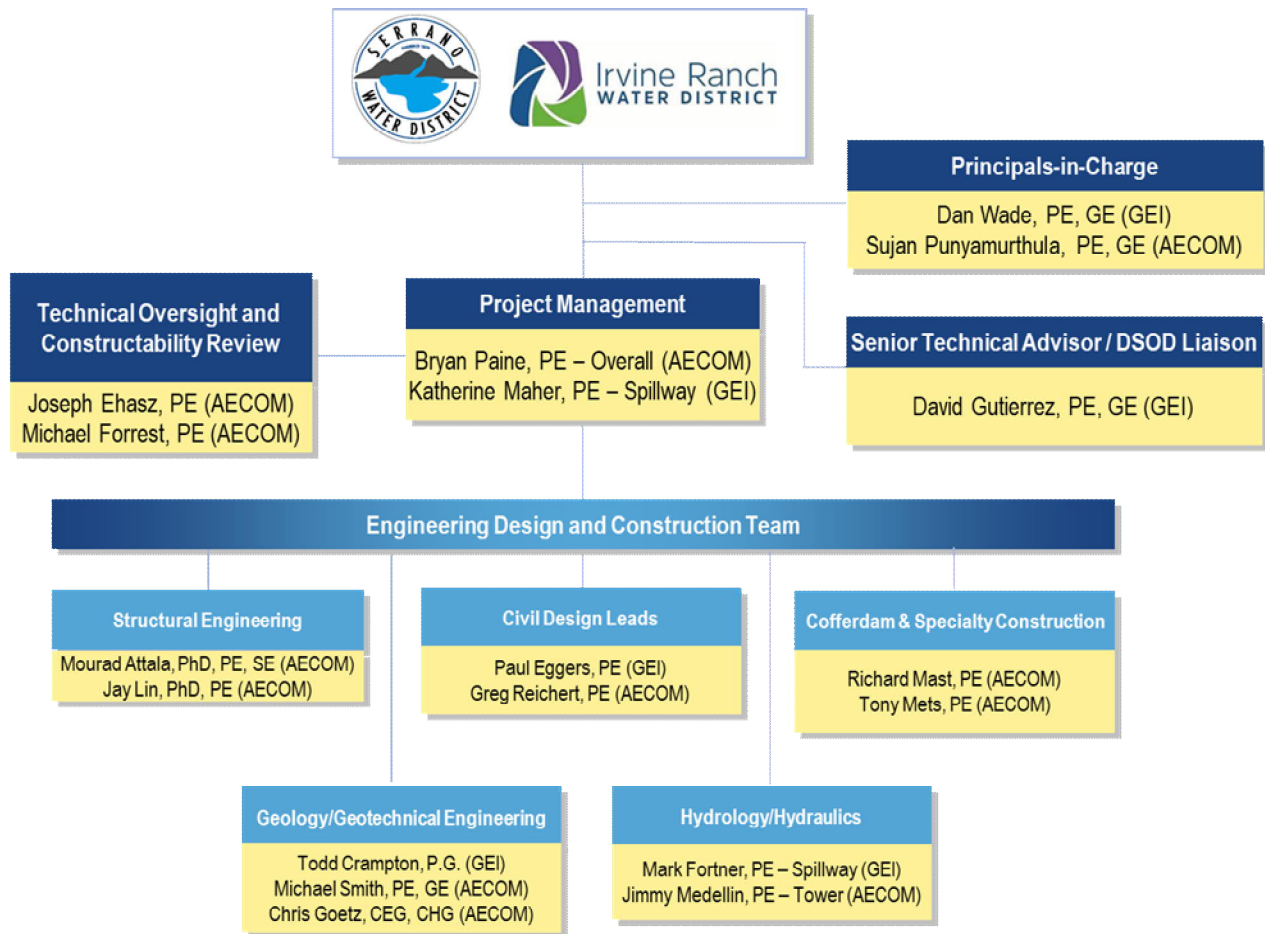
SERRANO
WATER DISTRICT

Irvine Ranch
WATER DISTRICT

Principals-in-Charge

Dan Wade, PE, GE (GEI)
Sujan Punyamurthula, PE, GE (AECOM)

Technical Oversight and Constructability Review

Joseph Ehasz, PE (AECOM)
Michael Forrest, PE (AECOM)

Project Management

Bryan Paine, PE – Overall (AECOM)
Katherine Maher, PE – Spillway (GEI)

Senior Technical Advisor / DSOD Liaison

David Gutierrez, PE, GE (GEI)

Engineering Design and Construction Team

Structural Engineering

Mourad Attala, PhD, PE, SE (AECOM)
Jay Lin, PhD, PE (AECOM)

Civil Design Leads

Paul Eggers, PE (GEI)
Greg Reichert, PE (AECOM)

Cofferdam & Specialty Construction

Richard Mast, PE (AECOM)
Tony Mets, PE (AECOM)

Geology/Geotechnical Engineering

Todd Crampton, P.G. (GEI)
Michael Smith, PE, GE (AECOM)
Chris Goetz, CEG, CHG (AECOM)

Hydrology/Hydraulics

Mark Fortner, PE – Spillway (GEI)
Jimmy Medellin, PE – Tower (AECOM)